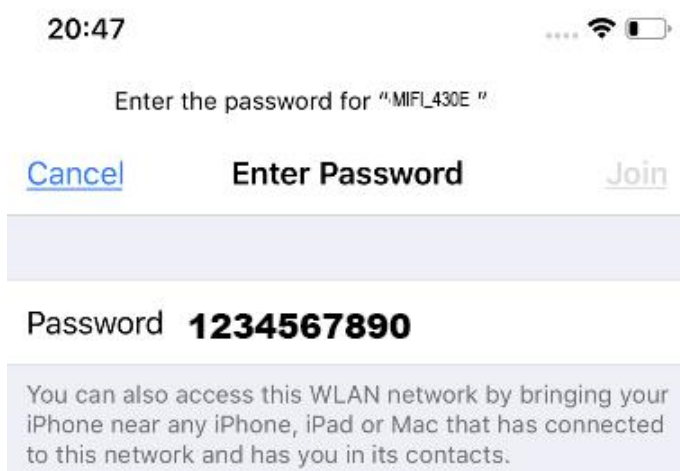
20:47

Enter the password for "MIFI_430E "

Cancel Enter Password Join

Password 1234567890

You can also access this WLAN network by bringing your iPhone near any iPhone, iPad or Mac that has connected to this network and has you in its contacts.